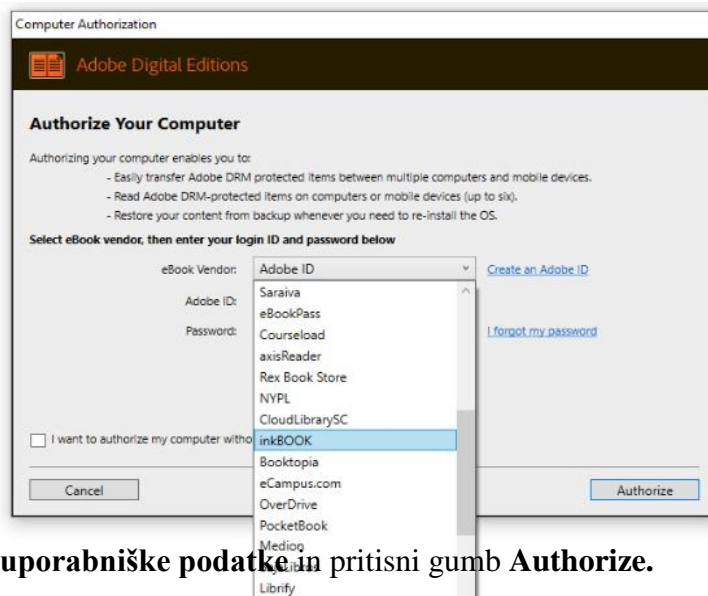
Computer Authorization

Adobe Digital Editions

Authorize Your Computer

Authorizing your computer enables you to:
- Easily transfer Adobe DRM protected items between multiple computers and mobile devices.
- Read Adobe DRM-protected items on computers or mobile devices (up to six).
- Restore your content from backup whenever you need to re-install the OS.

Select eBook vendor, then enter your login ID and password below

eBook Vendor: Adobe ID

Create an Adobe ID

Adobe ID:

Password:

I forgot my password

Saraiva
eBookPass
Courseload
axisReader
Rex Book Store
NYPL
CloudLibrarySC
inkBOOK
Booktopia
eCampus.com
OverDrive
PocketBook
Medion
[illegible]
Librify

I want to authorize my computer witho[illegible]

Cancel

Authorize

uporabniške podatke in pritisni gumb Authorize.